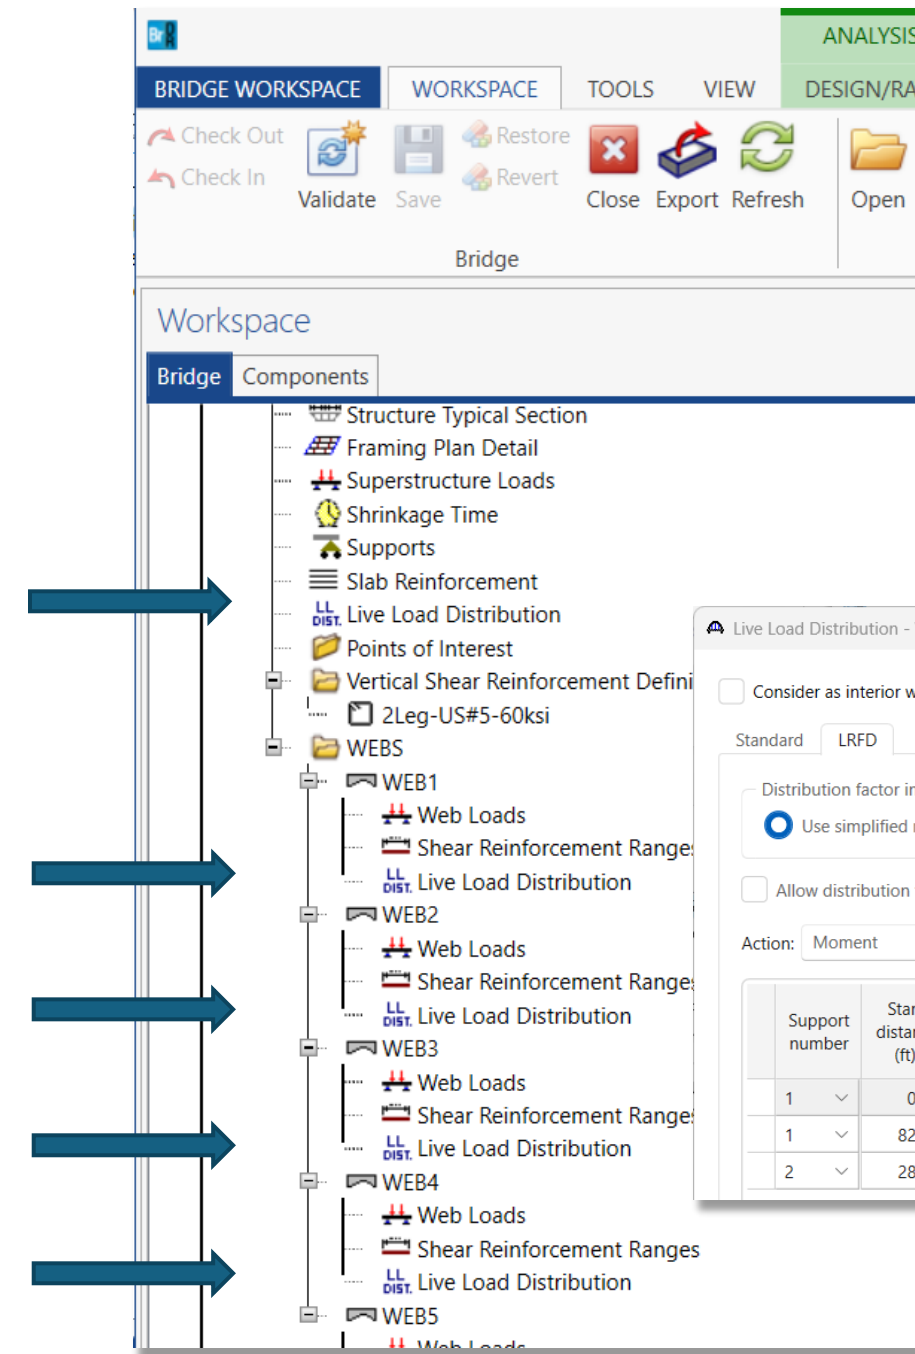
ANALYSIS

BRIDGE WORKSPACE
WORKSPACE
TOOLS
VIEW
DESIGN/RA

Check Out
Check In
Validate
Save
Restore
Revert
Close
Export
Refresh
Open

Bridge

Workspace

Bridge
Components

Structure Typical Section
Framing Plan Detail
Superstructure Loads
Shrinkage Time
Supports
Slab Reinforcement
LL DIST. Live Load Distribution
Points of Interest
Vertical Shear Reinforcement Defini
2Leg-US#5-60ksi
WEBS
WEB1
Web Loads
Shear Reinforcement Range
LL DIST. Live Load Distribution
WEB2
Web Loads
Shear Reinforcement Range
LL DIST. Live Load Distribution
WEB3
Web Loads
Shear Reinforcement Range
LL DIST. Live Load Distribution
WEB4
Web Loads
Shear Reinforcement Ranges
LL DIST. Live Load Distribution
WEB5
Web Loads

Live Load Distribution -

Consider as interior w

Standard
LRFD

Distribution factor in
Use simplified

Allow distribution

Action: Moment

| Support number | Star distar (ft) |
|---|---|
| 1 | 0 |
| 1 | 82 |
| 2 | 28 |